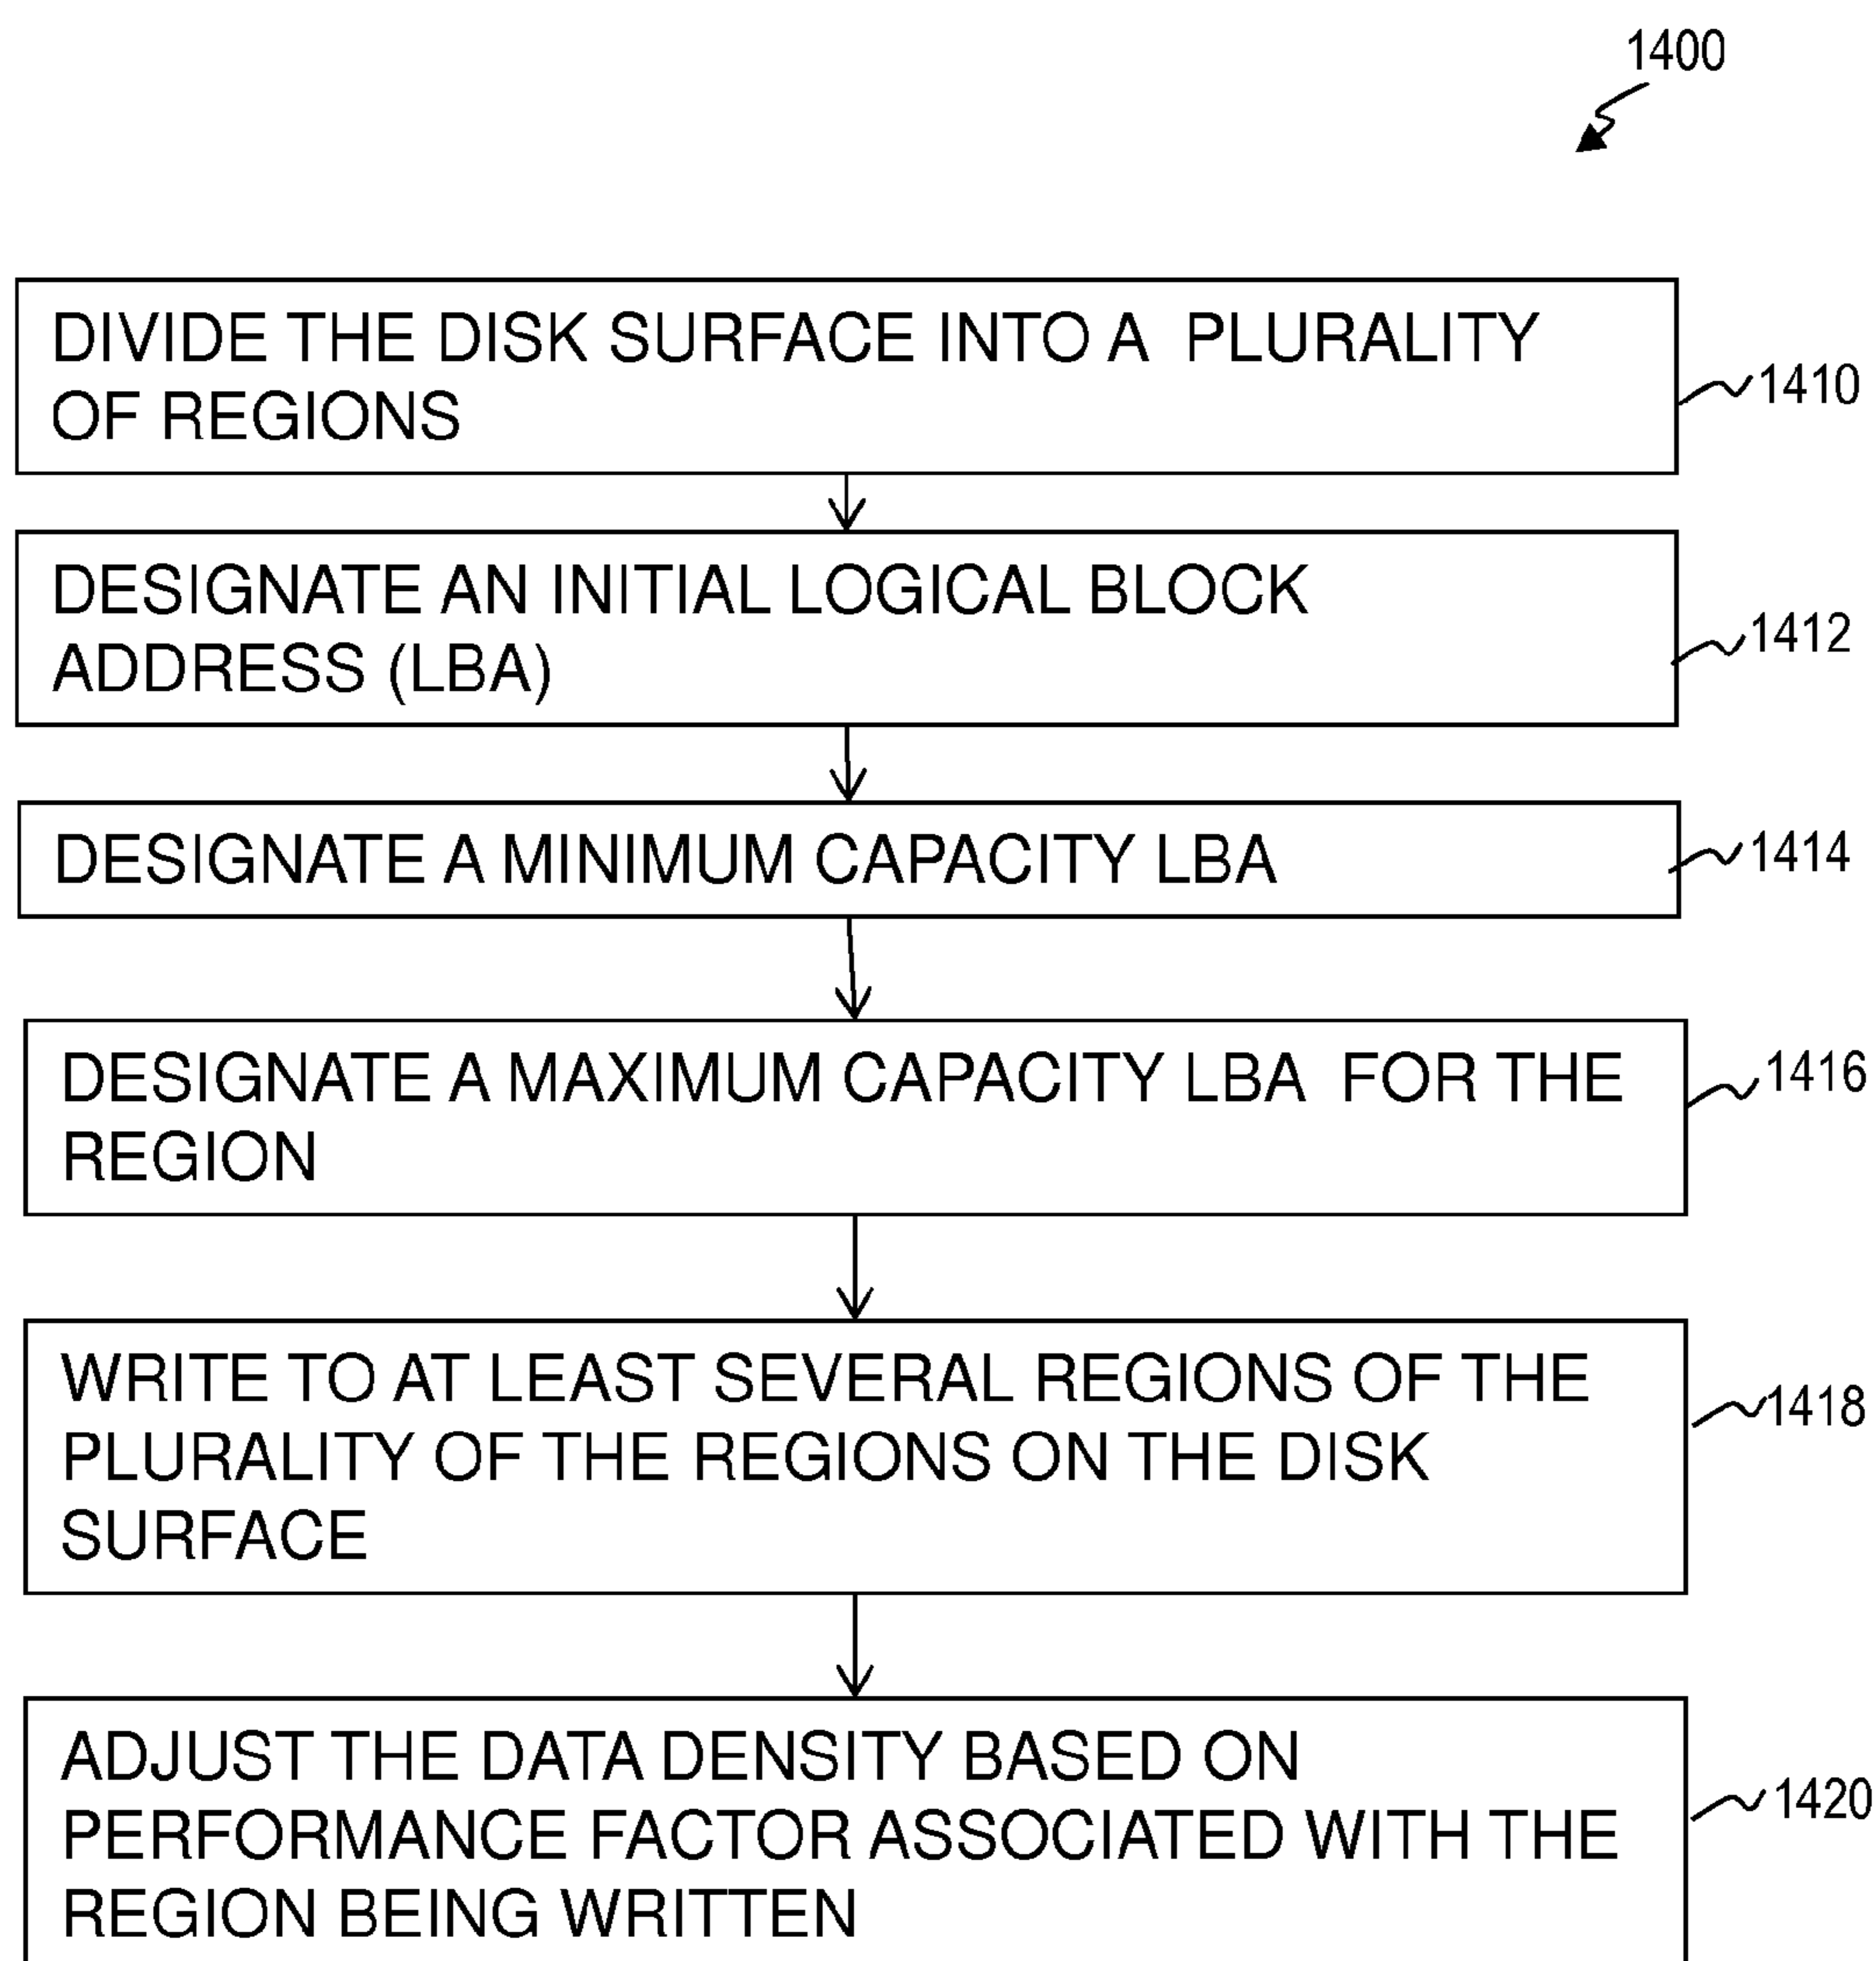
1400

DIVIDE THE DISK SURFACE INTO A PLURALITY OF REGIONS

1410

DESIGNATE AN INITIAL LOGICAL BLOCK ADDRESS (LBA)

1412

DESIGNATE A MINIMUM CAPACITY LBA

1414

DESIGNATE A MAXIMUM CAPACITY LBA FOR THE REGION

1416

WRITE TO AT LEAST SEVERAL REGIONS OF THE PLURALITY OF THE REGIONS ON THE DISK SURFACE

1418

ADJUST THE DATA DENSITY BASED ON PERFORMANCE FACTOR ASSOCIATED WITH THE REGION BEING WRITTEN

1420